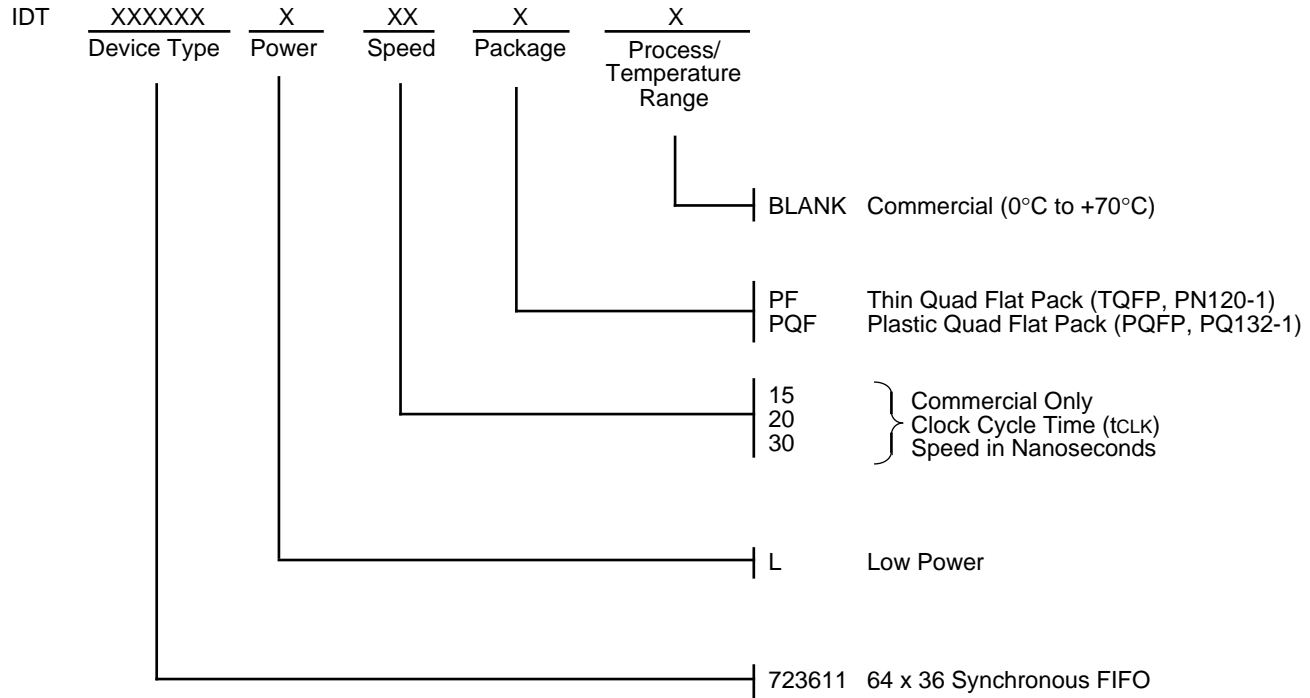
IDT XXXXXX X XX X X
Device Type Power Speed Package Process/ Temperature Range

BLANK Commercial (0°C to +70°C)

PF Thin Quad Flat Pack (TQFP, PN120-1)
PQF Plastic Quad Flat Pack (PQFP, PQ132-1)

15
20
30
Commercial Only
Clock Cycle Time ($t_{CLK}$)
Speed in Nanoseconds

L Low Power

723611 64 x 36 Synchronous FIFO